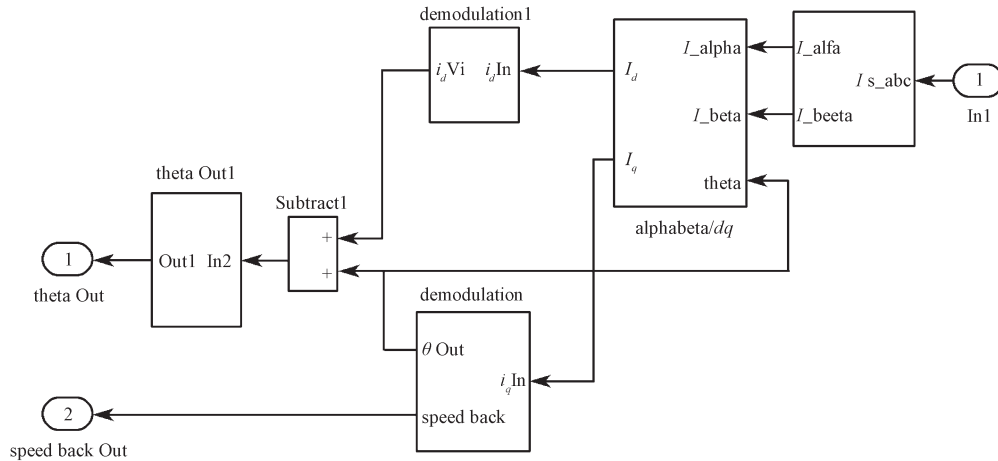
demodulation1

$i_d$Vi $i_d$In

$I_d$

$I_q$

$I$_alpha

$I$_beta

theta

alphabeta/$dq$

$I$_alfa

$I$_beeta

$I$ s_abc

1

In1

theta Out1

Out1 In2

Subtract1

+

+

1

theta Out

demodulation

$\theta$ Out

$i_q$In

speed back

2

speed back Out